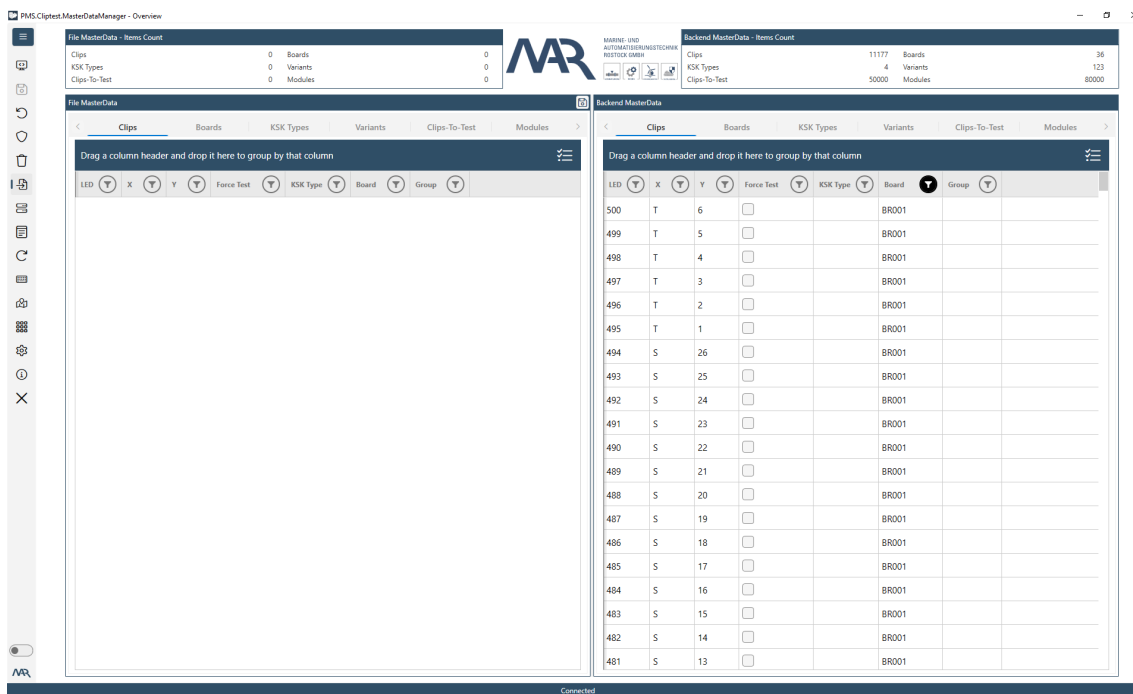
PMS.Cliptest.MasterDataManager - Overview

File MasterData - Items Count

| | | | |
|---|---|---|---|
| Clips | 0 | Boards | 0 |
| KSK Types | 0 | Variants | 0 |
| Clips-To-Test | 0 | Modules | 0 |

MAR
MARINE- UND AUTOMATISIERUNGSTECHNIK ROSTOCK GMBH

Backend MasterData - Items Count

| | | | |
|---|---|---|---|
| Clips | 11177 | Boards | 36 |
| KSK Types | 4 | Variants | 123 |
| Clips-To-Test | 50000 | Modules | 80000 |

File MasterData

Clips Boards KSK Types Variants Clips-To-Test Modules

Drag a column header and drop it here to group by that column

| LED | X | Y | Force Test | KSK Type | Board | Group |
|---|---|---|---|---|---|---|

Backend MasterData

Clips Boards KSK Types Variants Clips-To-Test Modules

Drag a column header and drop it here to group by that column

| LED | X | Y | Force Test | KSK Type | Board | Group |
|---|---|---|---|---|---|---|
| 500 | T | 6 | | | BR001 | |
| 499 | T | 5 | | | BR001 | |
| 498 | T | 4 | | | BR001 | |
| 497 | T | 3 | | | BR001 | |
| 496 | T | 2 | | | BR001 | |
| 495 | T | 1 | | | BR001 | |
| 494 | S | 26 | | | BR001 | |
| 493 | S | 25 | | | BR001 | |
| 492 | S | 24 | | | BR001 | |
| 491 | S | 23 | | | BR001 | |
| 490 | S | 22 | | | BR001 | |
| 489 | S | 21 | | | BR001 | |
| 488 | S | 20 | | | BR001 | |
| 487 | S | 19 | | | BR001 | |
| 486 | S | 18 | | | BR001 | |
| 485 | S | 17 | | | BR001 | |
| 484 | S | 16 | | | BR001 | |
| 483 | S | 15 | | | BR001 | |
| 482 | S | 14 | | | BR001 | |
| 481 | S | 13 | | | BR001 | |

MAR

Connected